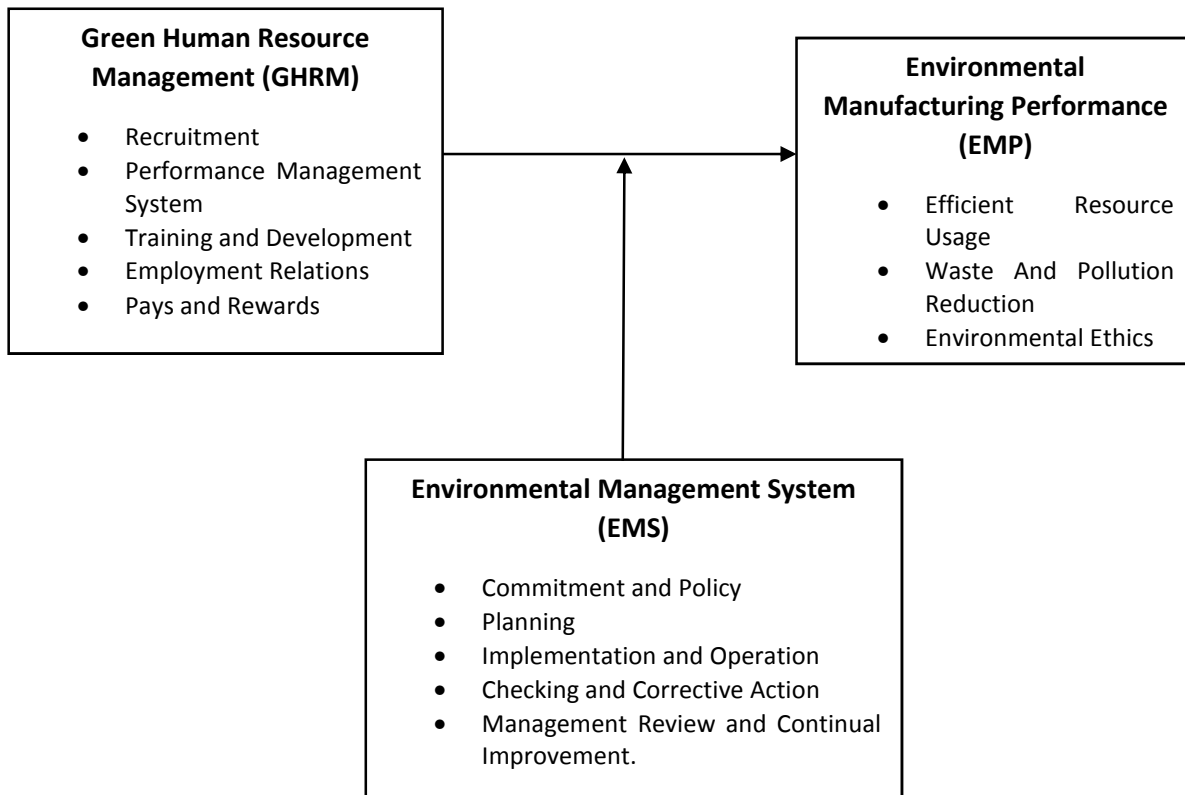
**Green Human Resource Management (GHRM)**

- Recruitment
- Performance Management System
- Training and Development
- Employment Relations
- Pays and Rewards

**Environmental Manufacturing Performance (EMP)**

- Efficient Resource Usage
- Waste And Pollution Reduction
- Environmental Ethics

**Environmental Management System (EMS)**

- Commitment and Policy
- Planning
- Implementation and Operation
- Checking and Corrective Action
- Management Review and Continual Improvement.